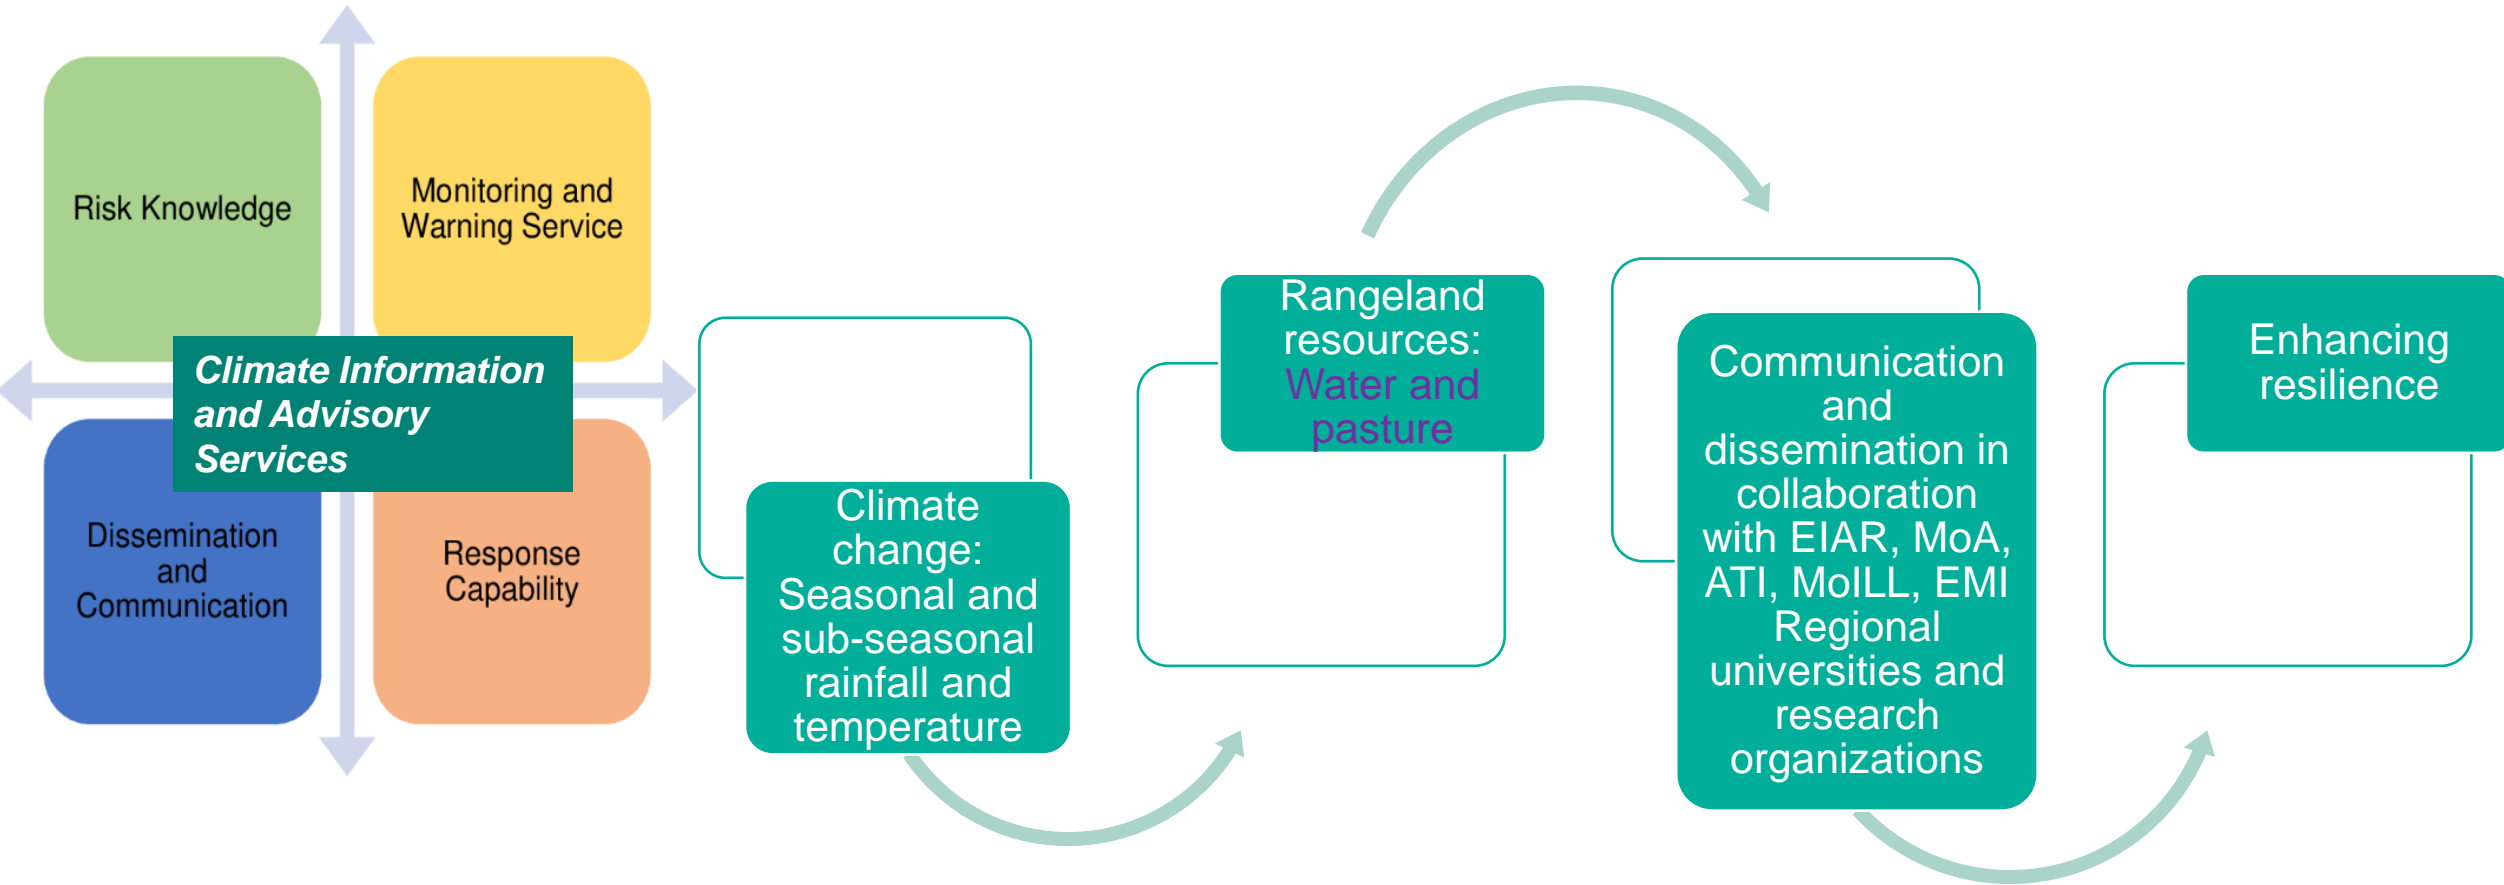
Risk Knowledge

Monitoring and Warning Service

Climate Information and Advisory Services

Dissemination and Communication

Response Capability

Climate change: Seasonal and sub-seasonal rainfall and temperature

Rangeland resources: Water and pasture

Communication and dissemination in collaboration with EIAR, MoA, ATI, MoILL, EMI Regional universities and research organizations

Enhancing resilience